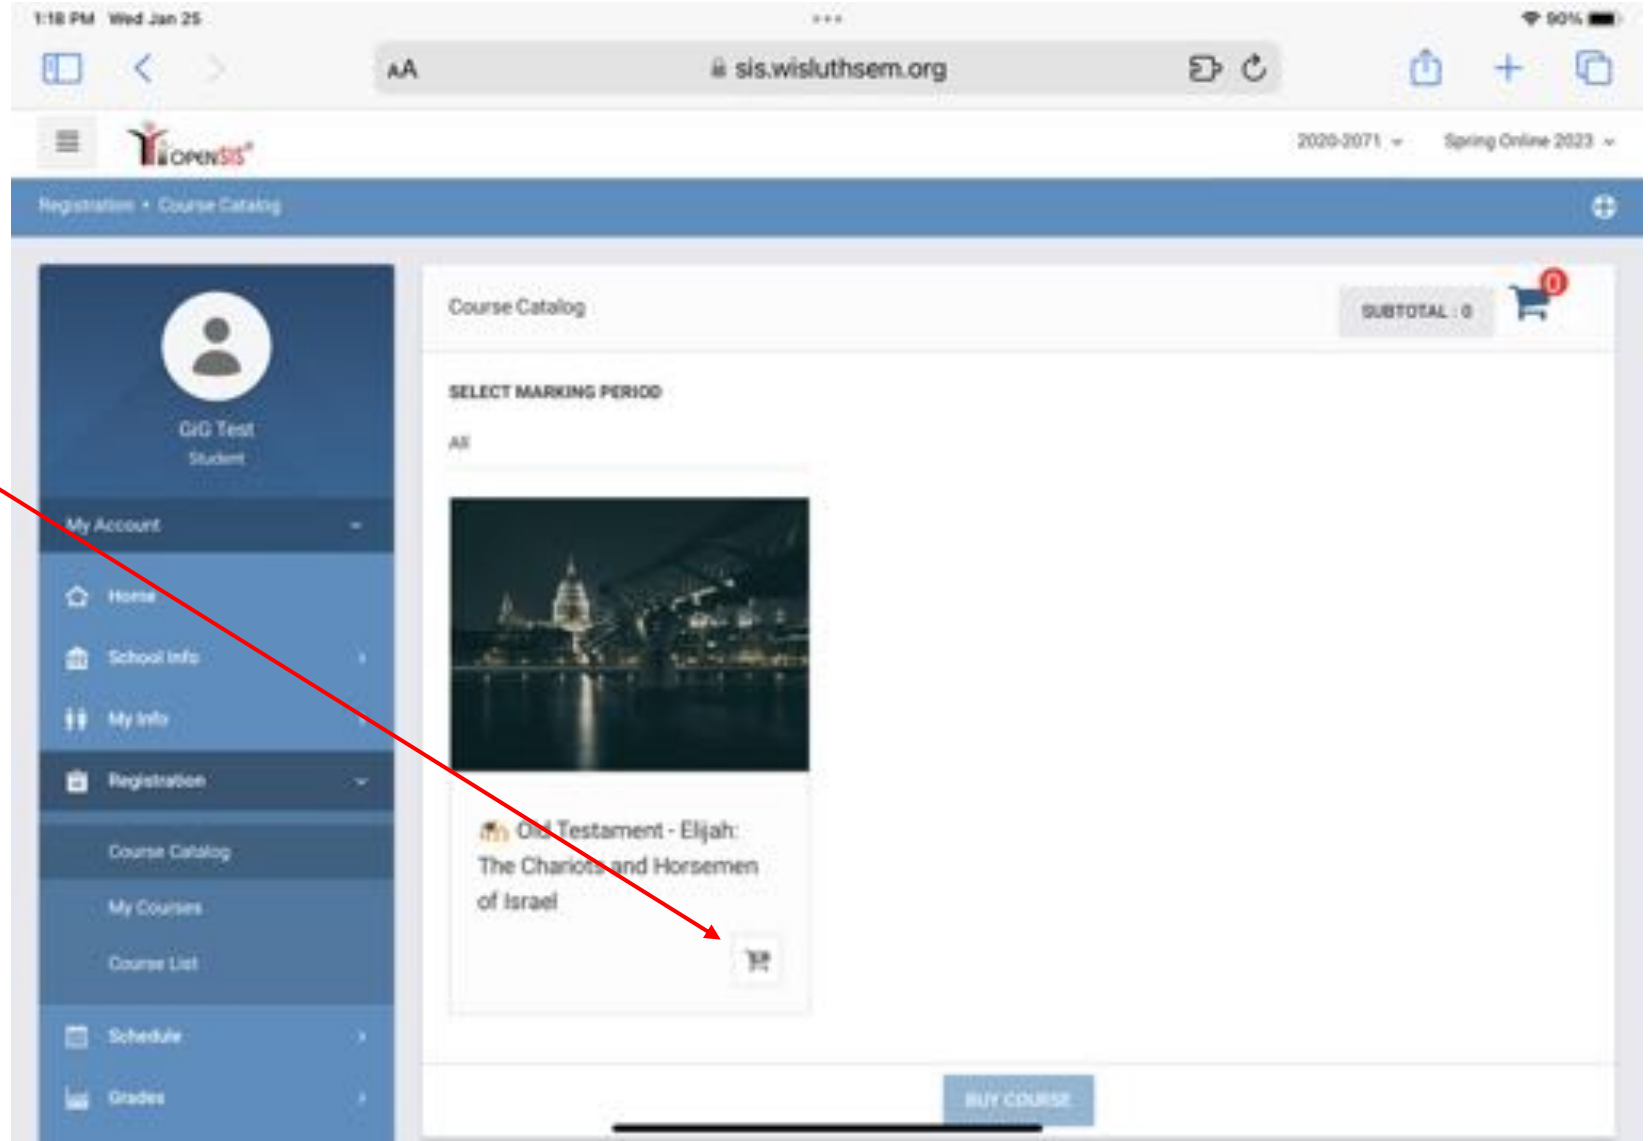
1:18 PM Wed Jan 25

90%

AA sis.wisluthsem.org

OPENSIS

2020-2071

Spring Online 2023

Registration • Course Catalog

GiG Test
Student

My Account

Home

School Info

My Info

Registration

Course Catalog

My Courses

Course List

Schedule

Grades

Course Catalog

SUBTOTAL : 0

0

SELECT MARKING PERIOD

All

Old Testament - Elijah: The Chariots and Horsemen of Israel

BUY COURSE